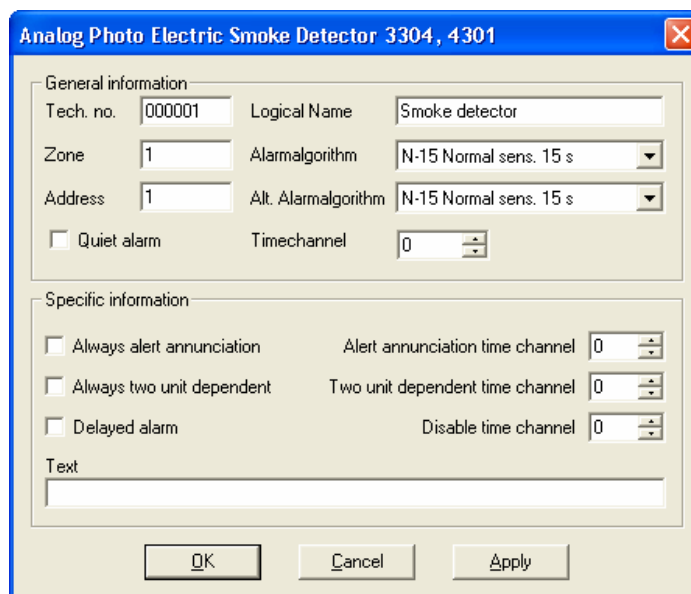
Analog Photo Electric Smoke Detector 3304, 4301

General information

Tech. no. 000001

Logical Name Smoke detector

Zone 1

Alarmalgorithm N-15 Normal sens. 15 s

Address 1

Alt. Alarmalgorithm N-15 Normal sens. 15 s

Quiet alarm

Timechannel 0

Specific information

Always alert annunciation

Alert annunciation time channel 0

Always two unit dependent

Two unit dependent time channel 0

Delayed alarm

Disable time channel 0

Text

OK

Cancel

Apply